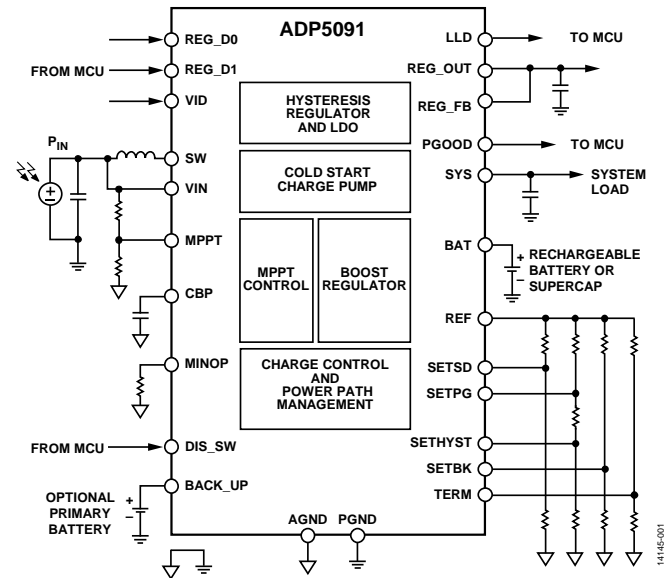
ADP5091

REG_D0
FROM MCU
REG_D1
VID
$P_{IN}$
SW
VIN
MPPT
CBP
MINOP
FROM MCU
DIS_SW
OPTIONAL PRIMARY BATTERY
BACK_UP

HYSTERESIS REGULATOR AND LDO
COLD START CHARGE PUMP
MPPT CONTROL
BOOST REGULATOR
CHARGE CONTROL AND POWER PATH MANAGEMENT

AGND
PGND

LLD
TO MCU
REG_OUT
REG_FB
PGOOD
TO MCU
SYS
SYSTEM LOAD
BAT
RECHARGEABLE BATTERY OR SUPERCAP
REF
SETSD
SETPG
SETHYST
SETBK
TERM

14145-001